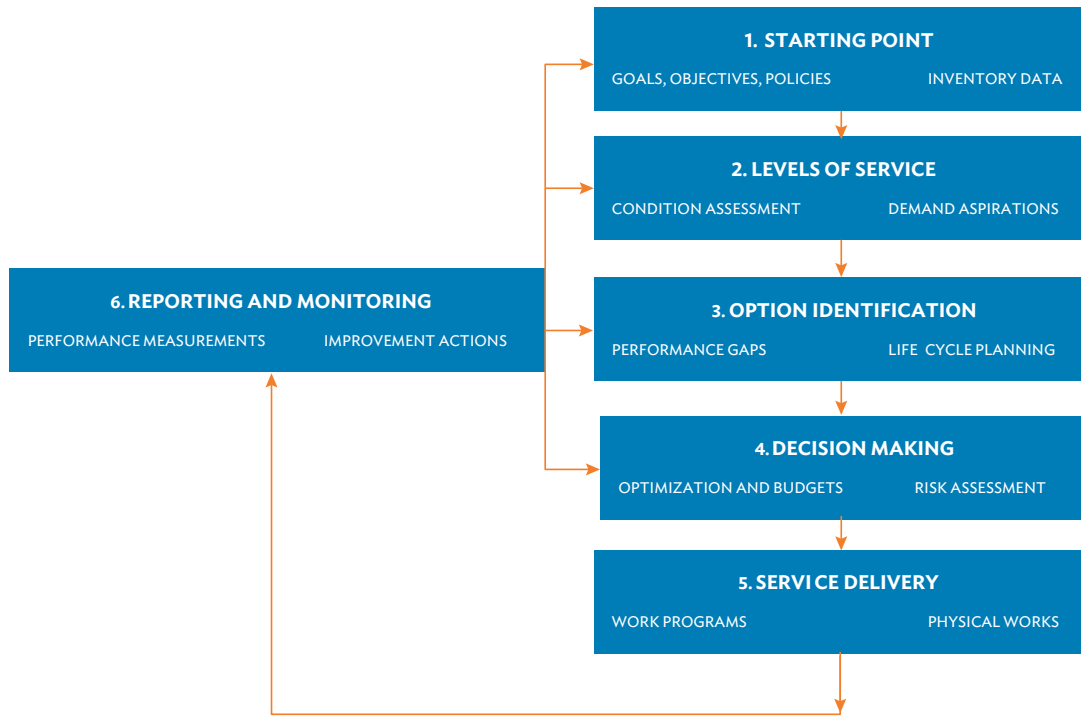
1. STARTING POINT

GOALS, OBJECTIVES, POLICIES

INVENTORY DATA

2. LEVELS OF SERVICE

CONDITION ASSESSMENT

DEMAND ASPIRATIONS

6. REPORTING AND MONITORING

PERFORMANCE MEASUREMENTS

IMPROVEMENT ACTIONS

3. OPTION IDENTIFICATION

PERFORMANCE GAPS

LIFE CYCLE PLANNING

4. DECISION MAKING

OPTIMIZATION AND BUDGETS

RISK ASSESSMENT

5. SERVI CE DELIVERY

WORK PROGRAMS

PHYSICAL WORKS